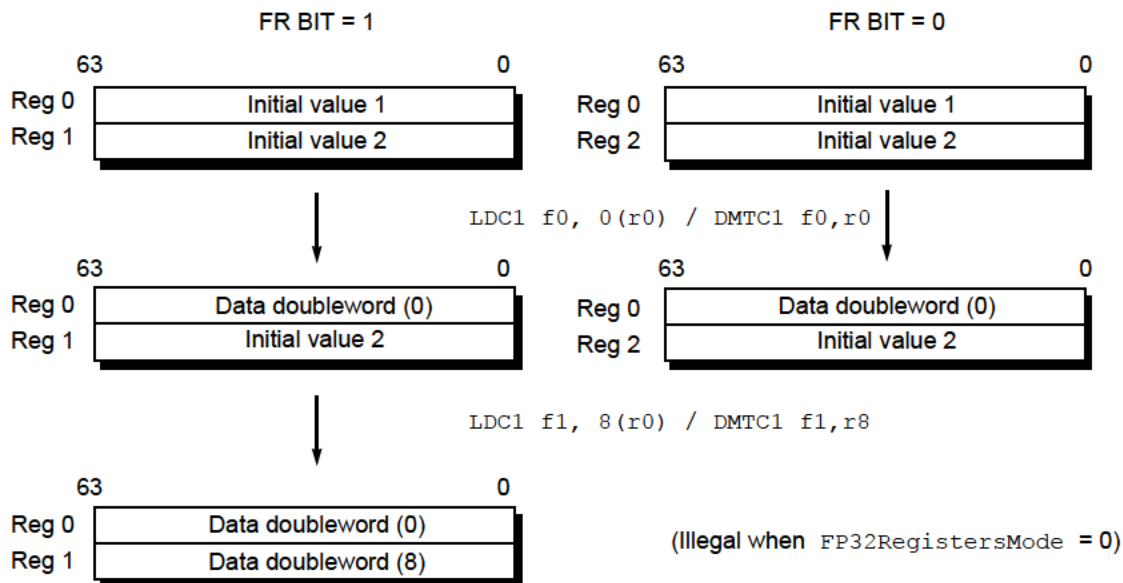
FR BIT = 1

FR BIT = 0

| 63 | | 0 |
|---|---|---|
| Reg 0 | Initial value 1 | |
| Reg 1 | Initial value 2 | |

| 63 | | 0 |
|---|---|---|
| Reg 0 | Initial value 1 | |
| Reg 2 | Initial value 2 | |

LDC1 f0, 0(r0) / DMTC1 f0,r0

| 63 | | 0 |
|---|---|---|
| Reg 0 | Data doubleword (0) | |
| Reg 1 | Initial value 2 | |

| 63 | | 0 |
|---|---|---|
| Reg 0 | Data doubleword (0) | |
| Reg 2 | Initial value 2 | |

LDC1 f1, 8(r0) / DMTC1 f1,r8

| 63 | | 0 |
|---|---|---|
| Reg 0 | Data doubleword (0) | |
| Reg 1 | Data doubleword (8) | |

(Illegal when FP32RegistersMode = 0)